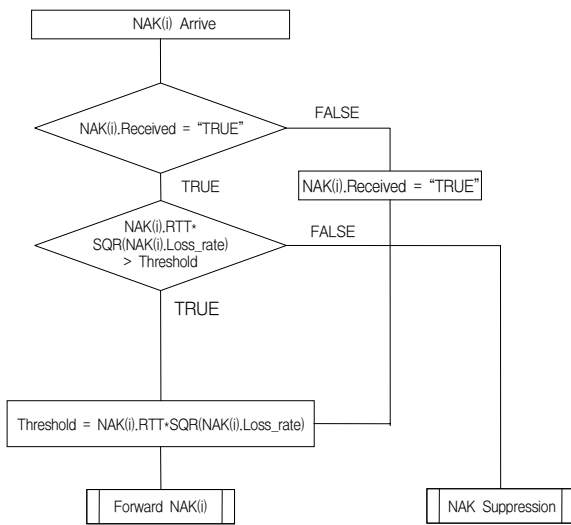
NAK(i) Arrive

NAK(i).Received = "TRUE"

FALSE

TRUE

NAK(i).Received = "TRUE"

NAK(i).RTT* SQR(NAK(i).Loss_rate) > Threshold

FALSE

TRUE

Threshold = NAK(i).RTT*SQR(NAK(i).Loss_rate)

Forward NAK(i)

NAK Suppression